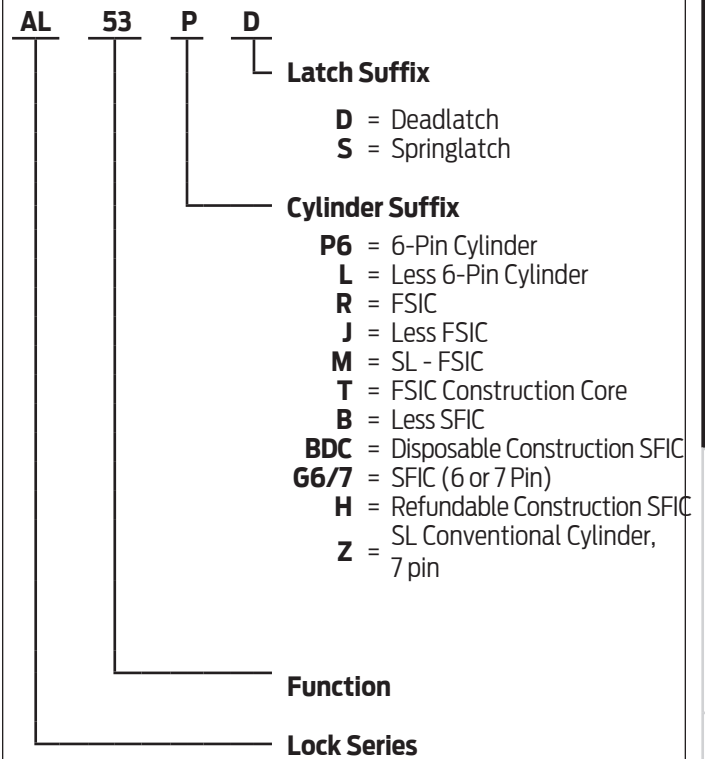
AL 53 P D

Latch Suffix

D = Deadlatch
S = Springlatch

Cylinder Suffix

P6 = 6-Pin Cylinder
L = Less 6-Pin Cylinder
R = FSIC
J = Less FSIC
M = SL - FSIC
T = FSIC Construction Core
B = Less SFIC
BDC = Disposable Construction SFIC
G6/7 = SFIC (6 or 7 Pin)
H = Refundable Construction SFIC
Z = SL Conventional Cylinder, 7 pin

Function

Lock Series